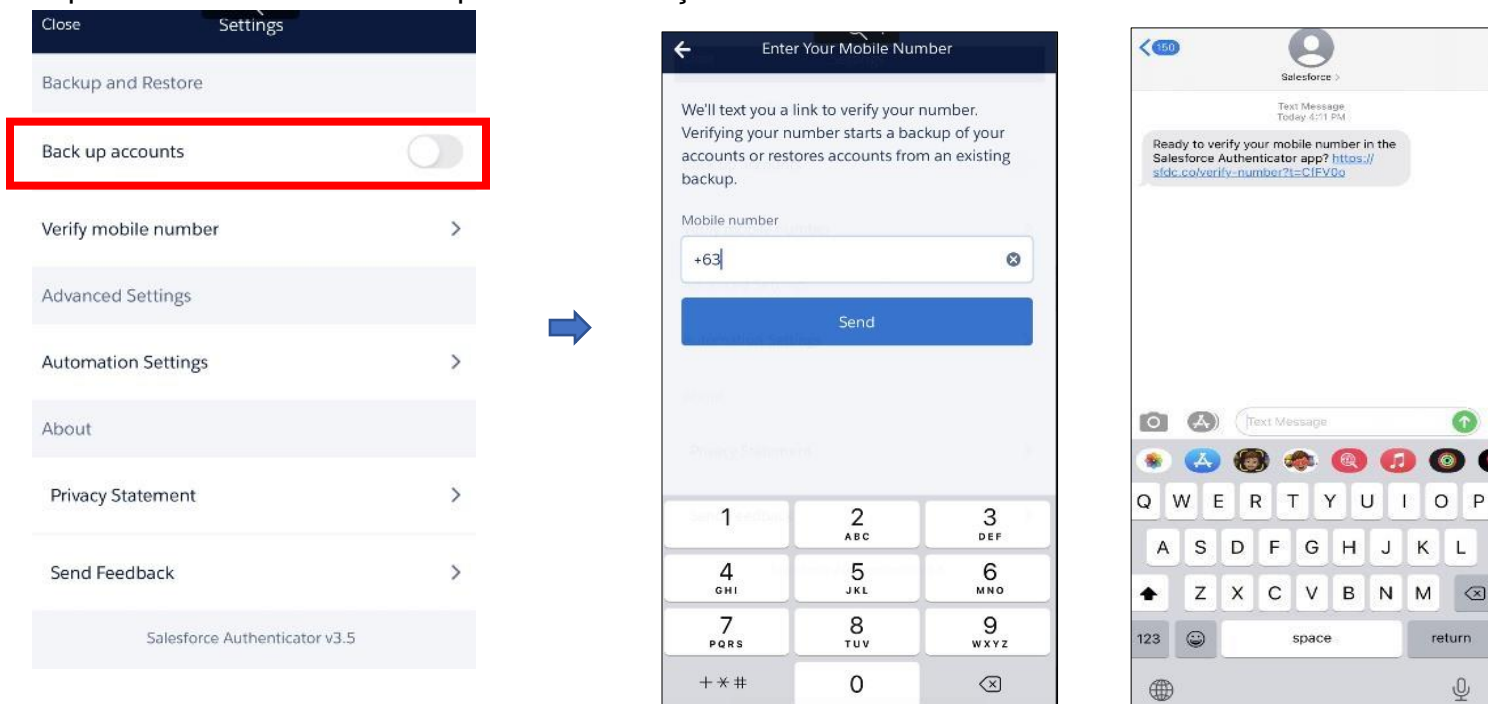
Close Settings

Backup and Restore

Back up accounts

Verify mobile number

Advanced Settings

Automation Settings

About

Privacy Statement

Send Feedback

Salesforce Authenticator v3.5

Enter Your Mobile Number

We'll text you a link to verify your number. Verifying your number starts a backup of your accounts or restores accounts from an existing backup.

Mobile number

+63

Send

1
2 ABC
3 DEF
4 GHI
5 JKL
6 MNO
7 PQRS
8 TUV
9 WXYZ
+*#
0

160

Salesforce >

Text Message
Today 4:11 PM

Ready to verify your mobile number in the Salesforce Authenticator app? https://sfdc.co/verify-number?t=CIFV0o

Text Message

Q W E R T Y U I O P
A S D F G H J K L
Z X C V B N M
123 space return